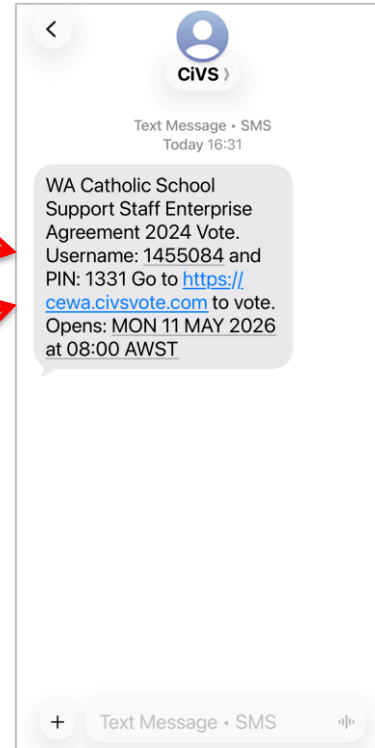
CiVS

Text Message • SMS
Today 16:31

WA Catholic School Support Staff Enterprise Agreement 2024 Vote. Username: 1455084 and PIN: 1331 Go to https://cewa.civsvote.com to vote. Opens: MON 11 MAY 2026 at 08:00 AWST

Text Message • SMS